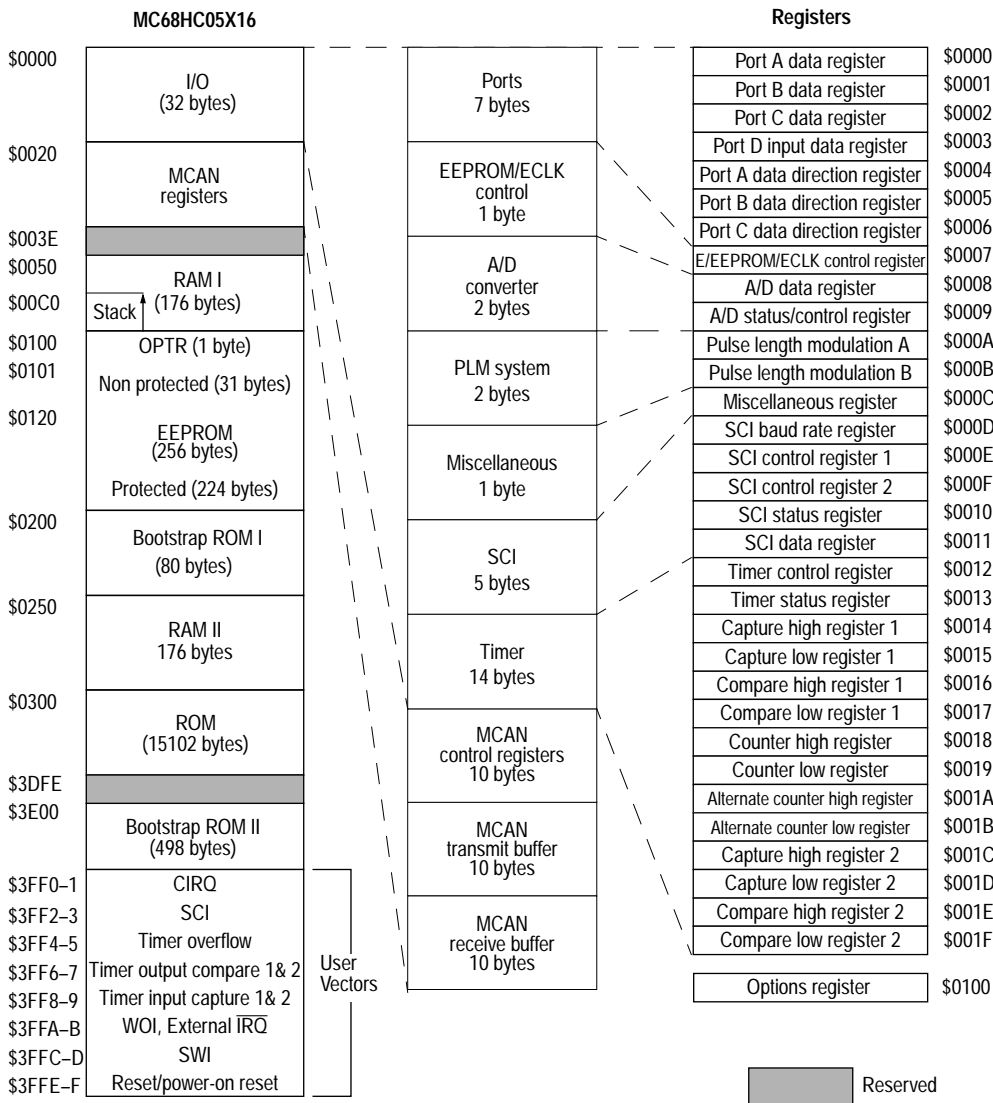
MC68HC05X16

Registers

$0000 I/O (32 bytes)
$0020 MCAN registers
$003E
$0050 RAM I
$00C0 Stack (176 bytes)
$0100 OPTR (1 byte)
$0101 Non protected (31 bytes)
$0120 EEPROM (256 bytes)
Protected (224 bytes)
$0200 Bootstrap ROM I (80 bytes)
$0250 RAM II 176 bytes
$0300 ROM (15102 bytes)
$3DFE
$3E00 Bootstrap ROM II (498 bytes)
$3FF0–1 CIRQ
$3FF2–3 SCI
$3FF4–5 Timer overflow
$3FF6–7 Timer output compare 1& 2
$3FF8–9 Timer input capture 1& 2
$3FFA–B WOI, External $\overline{IRQ}$
$3FFC–D SWI
$3FFE–F Reset/power-on reset

User Vectors

Ports 7 bytes
EEPROM/ECLK control 1 byte
A/D converter 2 bytes
PLM system 2 bytes
Miscellaneous 1 byte
SCI 5 bytes
Timer 14 bytes
MCAN control registers 10 bytes
MCAN transmit buffer 10 bytes
MCAN receive buffer 10 bytes

| Register | Address |
|---|---|
| Port A data register | $0000 |
| Port B data register | $0001 |
| Port C data register | $0002 |
| Port D input data register | $0003 |
| Port A data direction register | $0004 |
| Port B data direction register | $0005 |
| Port C data direction register | $0006 |
| E/EEPROM/ECLK control register | $0007 |
| A/D data register | $0008 |
| A/D status/control register | $0009 |
| Pulse length modulation A | $000A |
| Pulse length modulation B | $000B |
| Miscellaneous register | $000C |
| SCI baud rate register | $000D |
| SCI control register 1 | $000E |
| SCI control register 2 | $000F |
| SCI status register | $0010 |
| SCI data register | $0011 |
| Timer control register | $0012 |
| Timer status register | $0013 |
| Capture high register 1 | $0014 |
| Capture low register 1 | $0015 |
| Compare high register 1 | $0016 |
| Compare low register 1 | $0017 |
| Counter high register | $0018 |
| Counter low register | $0019 |
| Alternate counter high register | $001A |
| Alternate counter low register | $001B |
| Capture high register 2 | $001C |
| Capture low register 2 | $001D |
| Compare high register 2 | $001E |
| Compare low register 2 | $001F |

Options register $0100

Reserved